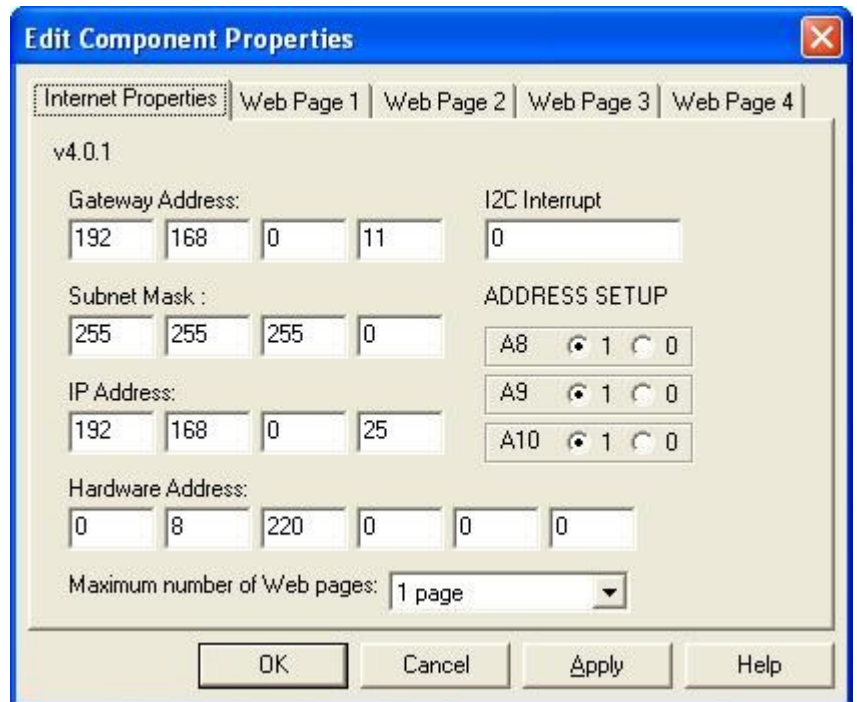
Edit Component Properties

Internet Properties | Web Page 1 | Web Page 2 | Web Page 3 | Web Page 4

v4.0.1

Gateway Address:
192 168 0 11

I2C Interrupt
0

Subnet Mask :
255 255 255 0

ADDRESS SETUP

A8 1 0
A9 1 0
A10 1 0

IP Address:
192 168 0 25

Hardware Address:
0 8 220 0 0 0

Maximum number of Web pages: 1 page

OK Cancel Apply Help